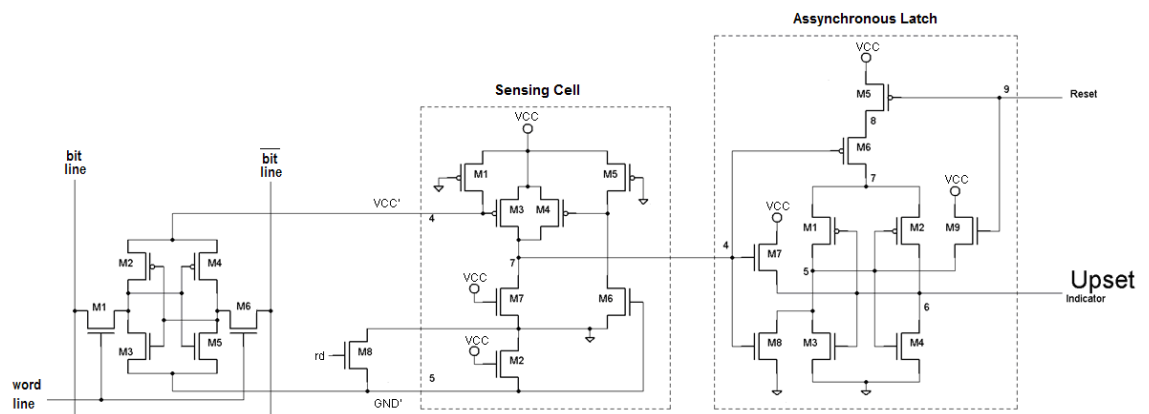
Assynchronous Latch

Sensing Cell

VCC

VCC

M5

9

Reset

8

M6

M1

M5

7

VCC'

VCC

4

M3

M4

VCC

bit line

$\overline{\text{bit}}$ line

M1

M2

M9

M2

M4

4

7

M7

5

Upset

VCC

Indicator

M1

M6

M7

M6

6

M3

M5

M8

M3

M4

VCC

rd

M8

5

M2

word line

GND'